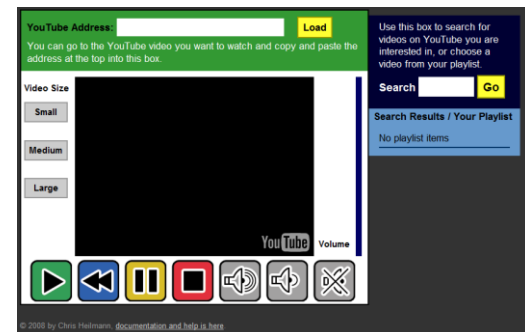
YouTube Address: Load

You can go to the YouTube video you want to watch and copy and paste the address at the top into this box.

Use this box to search for videos on YouTube you are interested in, or choose a video from your playlist.

Search Go

Search Results / Your Playlist

No playlist items

Video Size

Small

Medium

Large

YouTube

Volume

© 2008 by Chris Heilmann, documentation and help is here